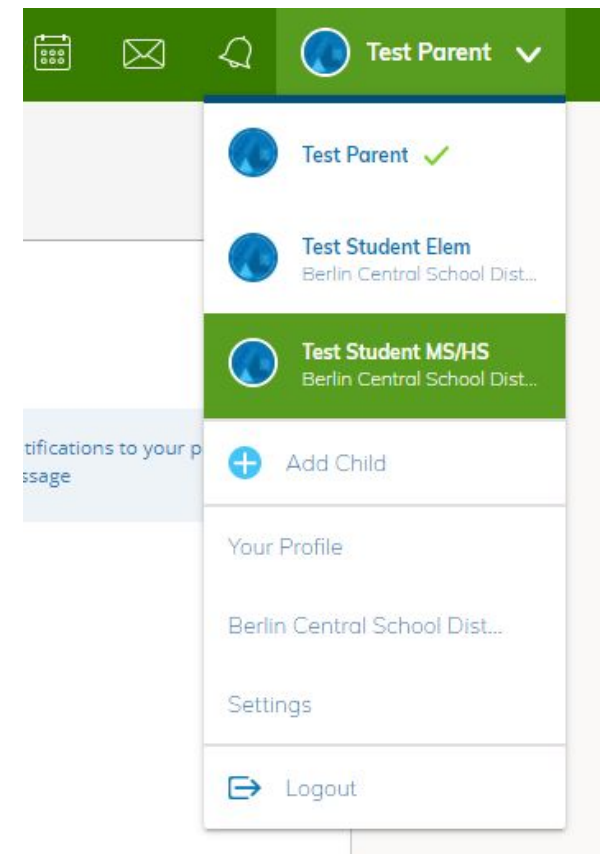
Test Parent

Test Parent

Test Student Elem
Berlin Central School Dist...

Test Student MS/HS
Berlin Central School Dist...

tifications to your p
ssage

Add Child

Your Profile

Berlin Central School Dist...

Settings

Logout